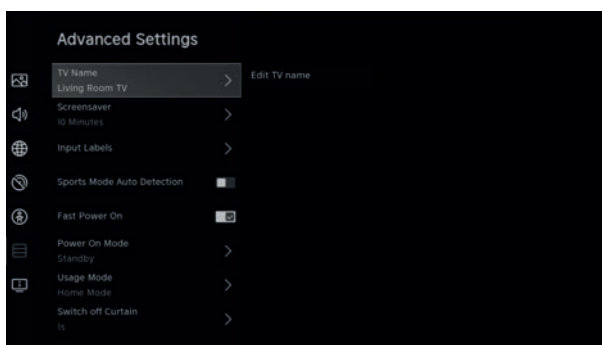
Advanced Settings

TV Name
Living Room TV

Edit TV name

Screensaver
10 Minutes

Input Labels

Sports Mode Auto Detection

Fast Power On

Power On Mode
Standby

Usage Mode
Home Mode

Switch off Curtain
1s